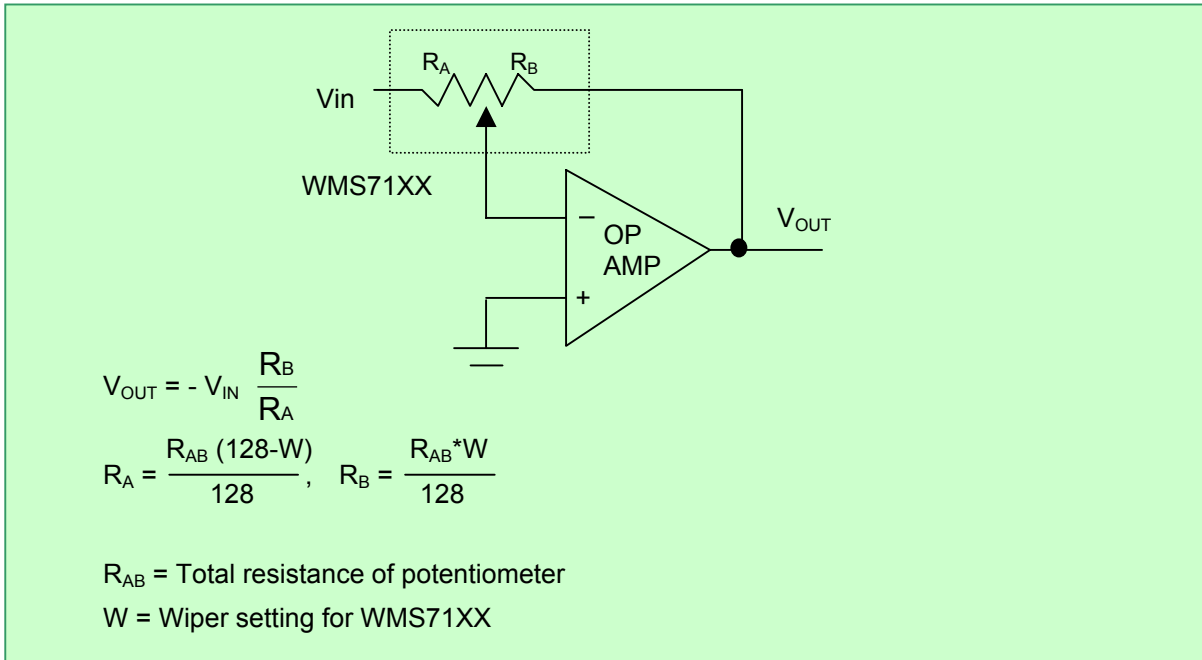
$R_A$ $R_B$

Vin

WMS71XX

–

OP AMP

+

$V_{OUT}$

$V_{OUT} = - V_{IN} \frac{R_B}{R_A}$

$R_A = \frac{R_{AB} (128-W)}{128}$, $R_B = \frac{R_{AB}*W}{128}$

$R_{AB}$ = Total resistance of potentiometer

W = Wiper setting for WMS71XX